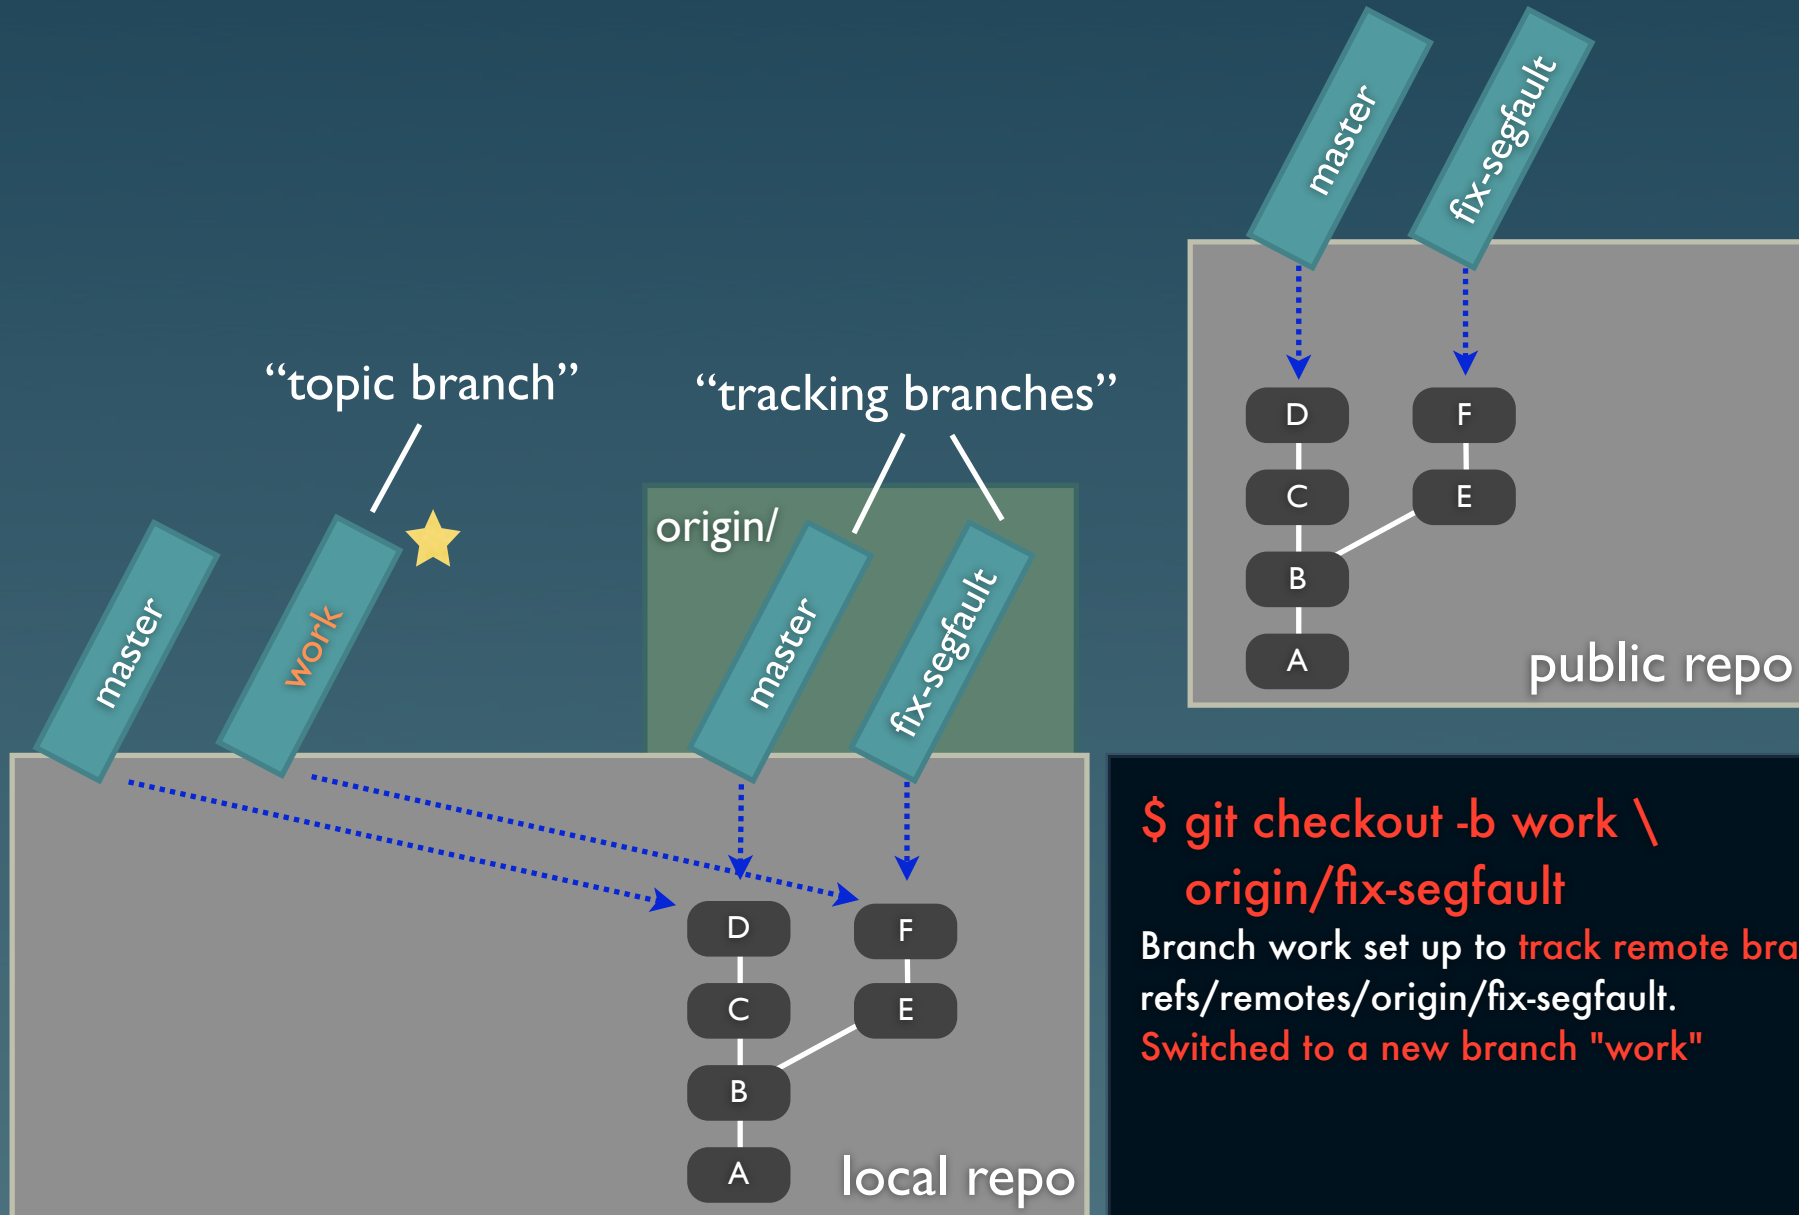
master

fix-segfault

D

F

C

E

B

A

public repo

"topic branch"

"tracking branches"

origin/

master

work

master

fix-segfault

D

F

C

E

B

A

local repo

$ git checkout -b work \
origin/fix-segfault
Branch work set up to track remote bra
refs/remotes/origin/fix-segfault.
Switched to a new branch "work"